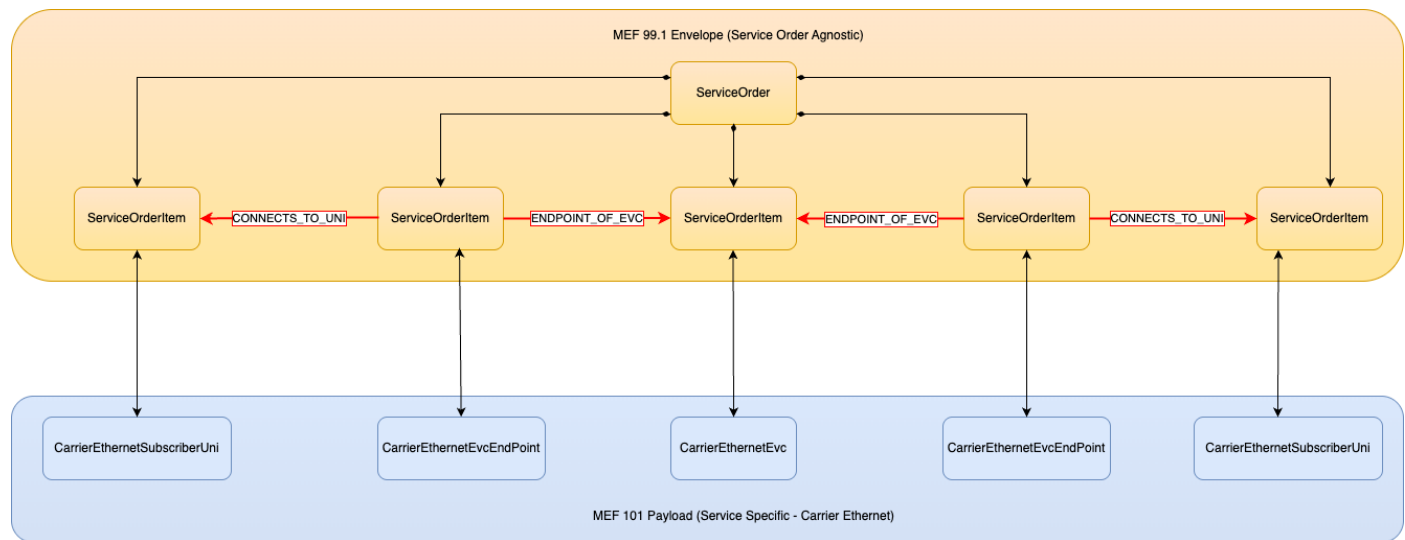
MEF 99.1 Envelope (Service Order Agnostic)

ServiceOrder

ServiceOrderItem
CONNECTS_TO_UNI
ServiceOrderItem
ENDPOINT_OF_EVC
ServiceOrderItem
ENDPOINT_OF_EVC
ServiceOrderItem
CONNECTS_TO_UNI
ServiceOrderItem

CarrierEthernetSubscriberUni
CarrierEthernetEvcEndPoint
CarrierEthernetEvc
CarrierEthernetEvcEndPoint
CarrierEthernetSubscriberUni

MEF 101 Payload (Service Specific - Carrier Ethernet)